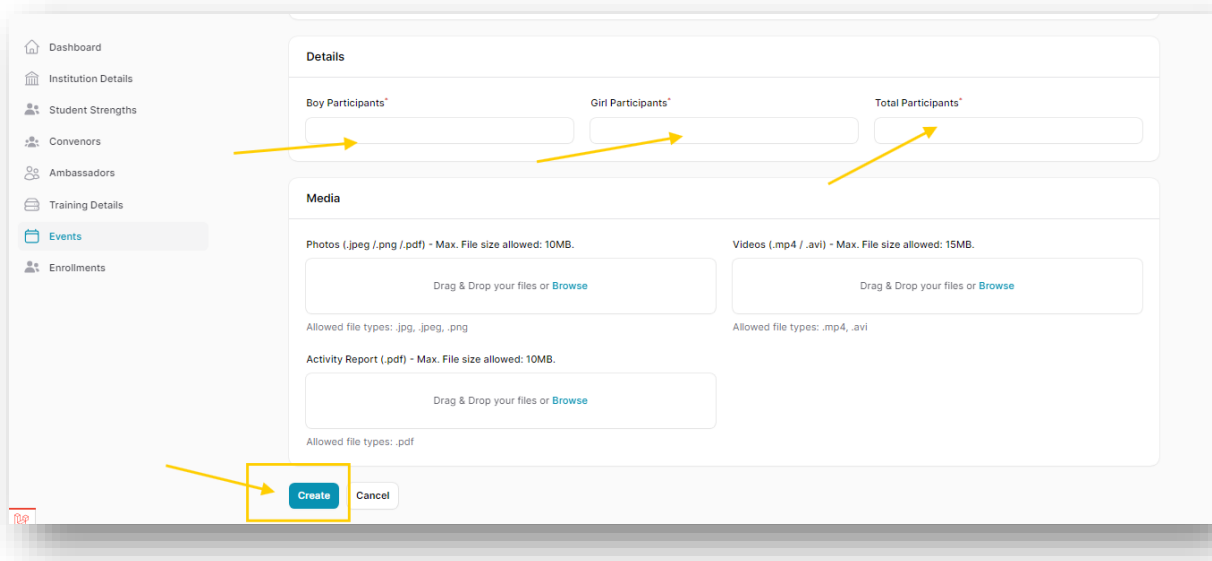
Dashboard
Institution Details
Student Strengths
Convenors
Ambassadors
Training Details
Events
Enrollments

Details

Boy Participants*
Girl Participants*
Total Participants*

Media

Photos (.jpeg /.png /.pdf) - Max. File size allowed: 10MB.
Drag & Drop your files or Browse
Allowed file types: .jpg, .jpeg, .png

Videos (.mp4 / .avi) - Max. File size allowed: 15MB.
Drag & Drop your files or Browse
Allowed file types: .mp4, .avi

Activity Report (.pdf) - Max. File size allowed: 10MB.
Drag & Drop your files or Browse
Allowed file types: .pdf

Create
Cancel